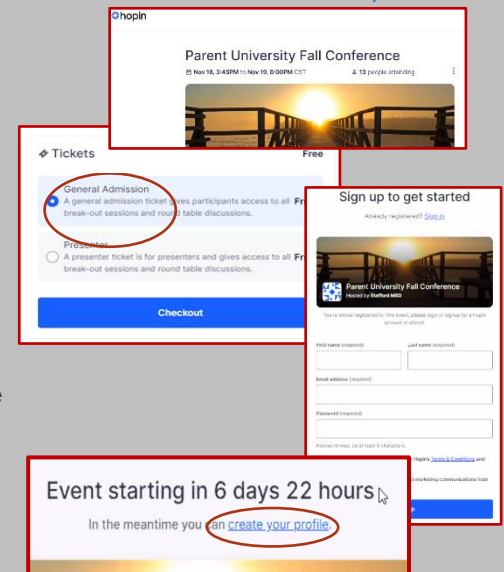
hopin

Parent University Fall Conference

Nov 18, 3:45PM to Nov 19, 8:00PM CST

13 people attending

Tickets

Free

General Admission

A general admission ticket gives participants access to all Fr break-out sessions and round table discussions.

Presenter

A presenter ticket is for presenters and gives access to all Fr break-out sessions and round table discussions.

Checkout

Sign up to get started

Already registered? Sign in

Parent University Fall Conference

Hosted by Stafford MSD

You're almost registered for this event, please sign or signup for a hopin account to attend.

First name (required)

Last name (required)

Email address (required)

Password (required)

Password must be at least 8 characters.

Hopin's Terms & Conditions and

marketing communications from

Event starting in 6 days 22 hours

In the meantime you can create your profile.